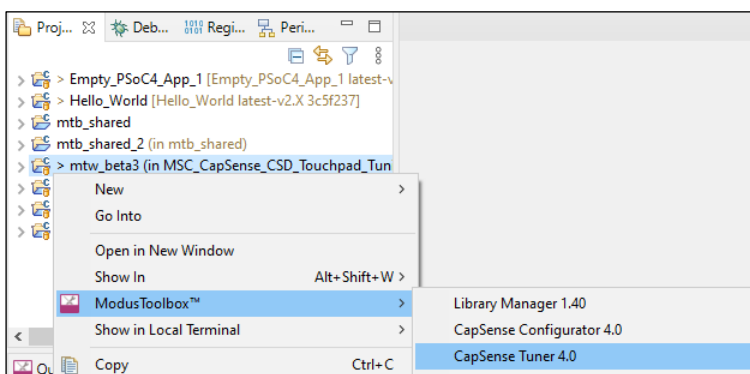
Proj... Deb... Regi... Peri...

> Empty_PSoC4_App_1 [Empty_PSoC4_App_1 latest-v
> Hello_World [Hello_World latest-v2.X 3c5f237]
mtb_shared
mtb_shared_2 (in mtb_shared)
> mtw_beta3 (in MSC_CapSense_CSD_Touchpad_Tun

New >
Go Into
Open in New Window
Show In Alt+Shift+W >
ModusToolbox™ >
Show in Local Terminal >
Copy Ctrl+C

Library Manager 1.40
CapSense Configurator 4.0
CapSense Tuner 4.0

<
Ou